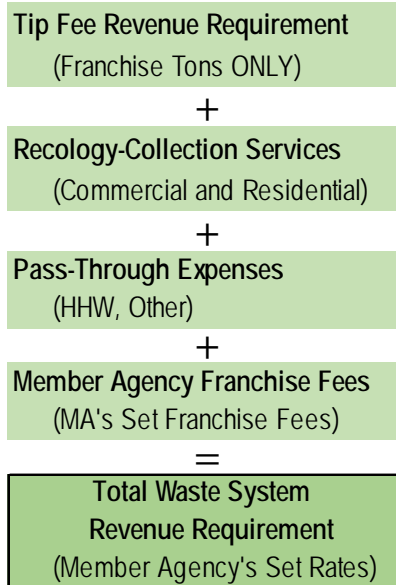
Tip Fee Revenue Requirement
(Franchise Tons ONLY)

+

Recology-Collection Services
(Commercial and Residential)

+

Pass-Through Expenses
(HHW, Other)

+

Member Agency Franchise Fees
(MA's Set Franchise Fees)

=

Total Waste System Revenue Requirement
(Member Agency's Set Rates)